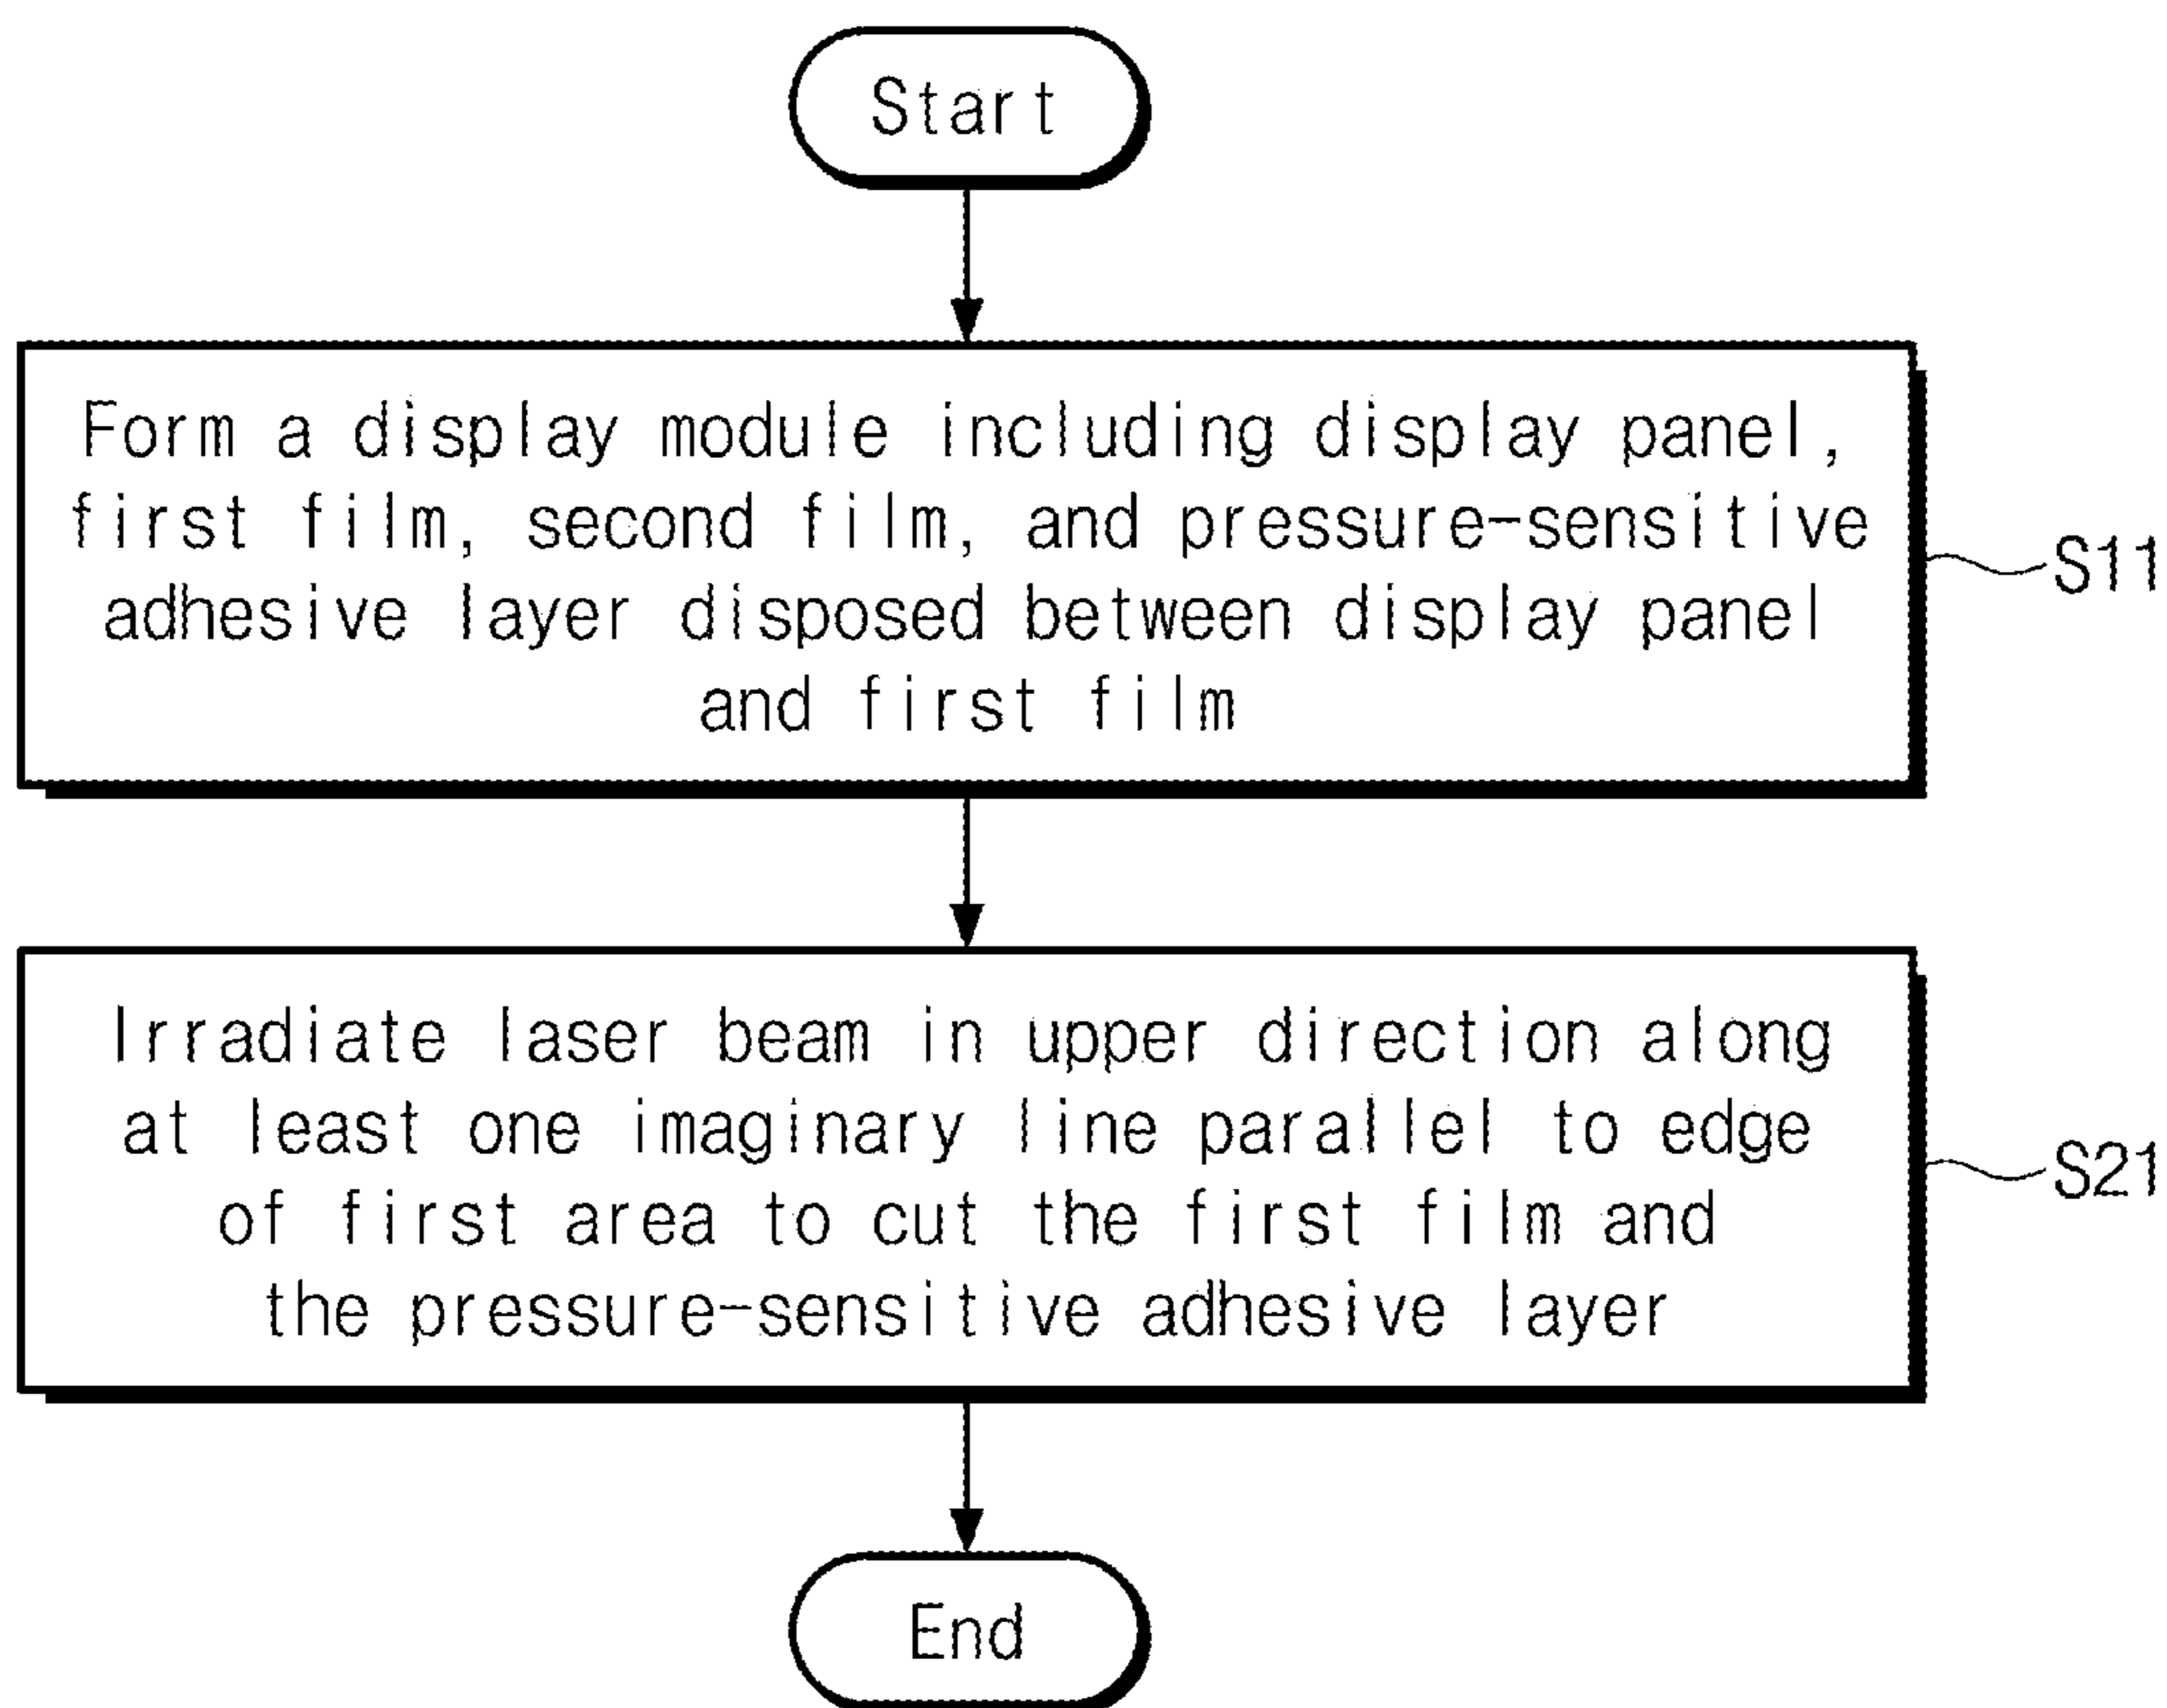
Start

Form a display module including display panel, first film, second film, and pressure-sensitive adhesive layer disposed between display panel and first film

S11

Irradiate laser beam in upper direction along at least one imaginary line parallel to edge of first area to cut the first film and the pressure-sensitive adhesive layer

S21

End